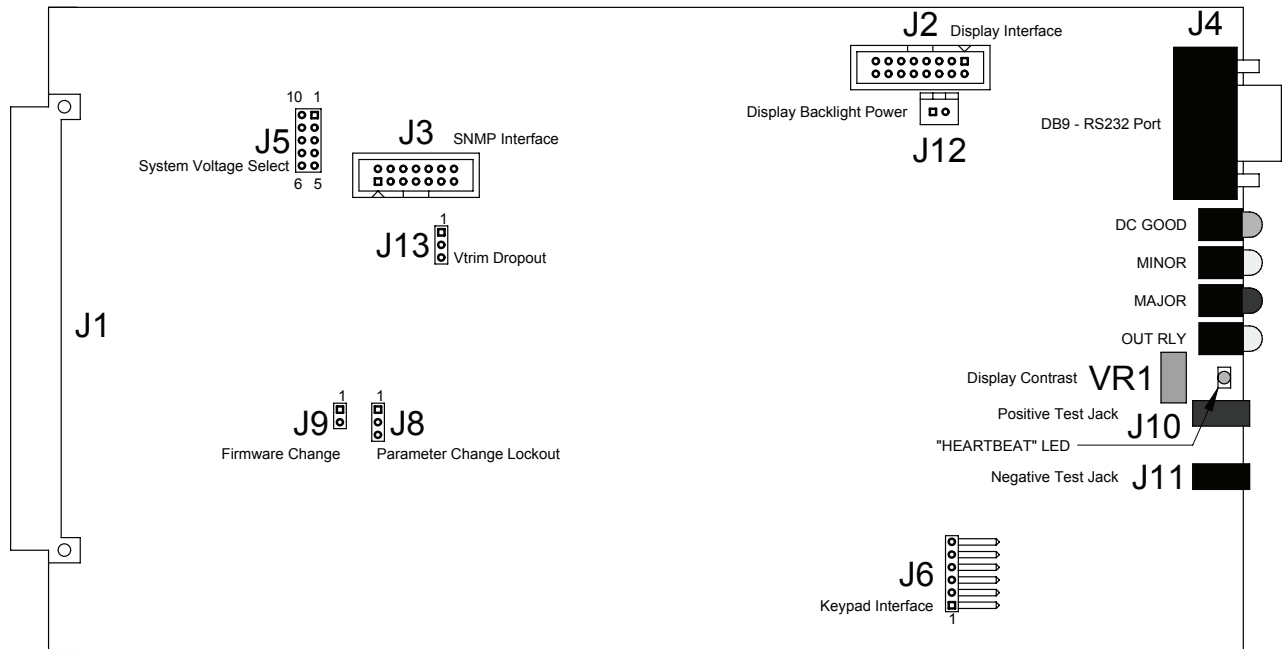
J2 Display Interface

J4

Display Backlight Power

J12

DB9 - RS232 Port

10 1

J5

System Voltage Select

6 5

J3 SNMP Interface

1

J13 Vtrim Dropout

DC GOOD

MINOR

MAJOR

OUT RLY

J1

Display Contrast VR1

Positive Test Jack

1 1

J9 J8

J10

"HEARTBEAT" LED

Firmware Change

Parameter Change Lockout

Negative Test Jack J11

J6

Keypad Interface

1